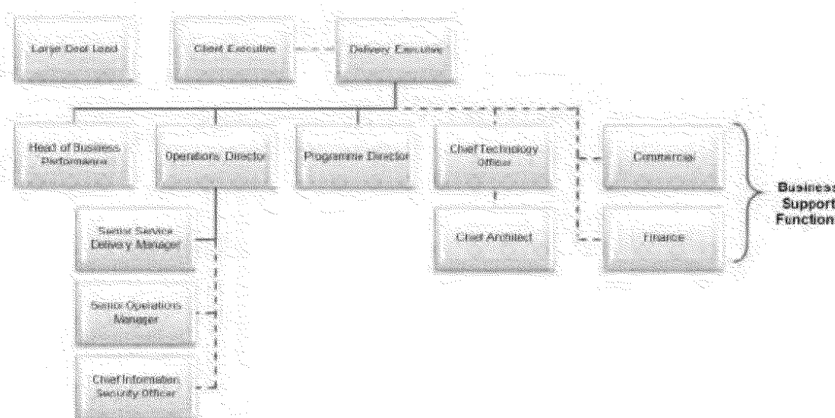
Large Deal Lead

Client Executive

Delivery Executive

Head of Business Performance

Operations Director

Programme Director

Chief Technology Officer

Commercial

Business Support Function

Chief Architect

Finance

Senior Service Delivery Manager

Senior Operations Manager

Chief Information Security Officer